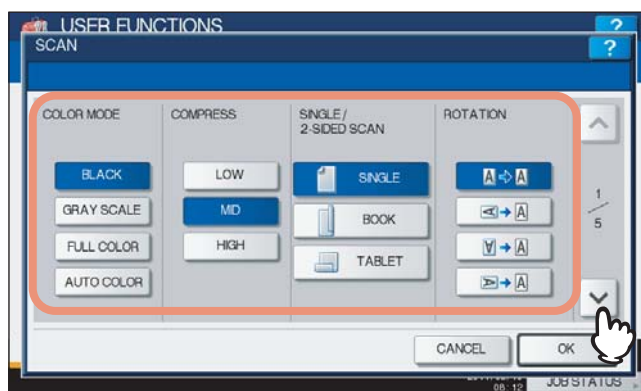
USER FUNCTIONS
?
SCAN
?

COLOR MODE
BLACK
GRAY SCALE
FULL COLOR
AUTO COLOR

COMPRESS
LOW
MID
HIGH

SINGLE / 2-SIDED SCAN
SINGLE
BOOK
TABLET

ROTATION
A → A
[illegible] → A
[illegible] → A
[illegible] → A

1
5

CANCEL
OK

08:12
JOB STATUS